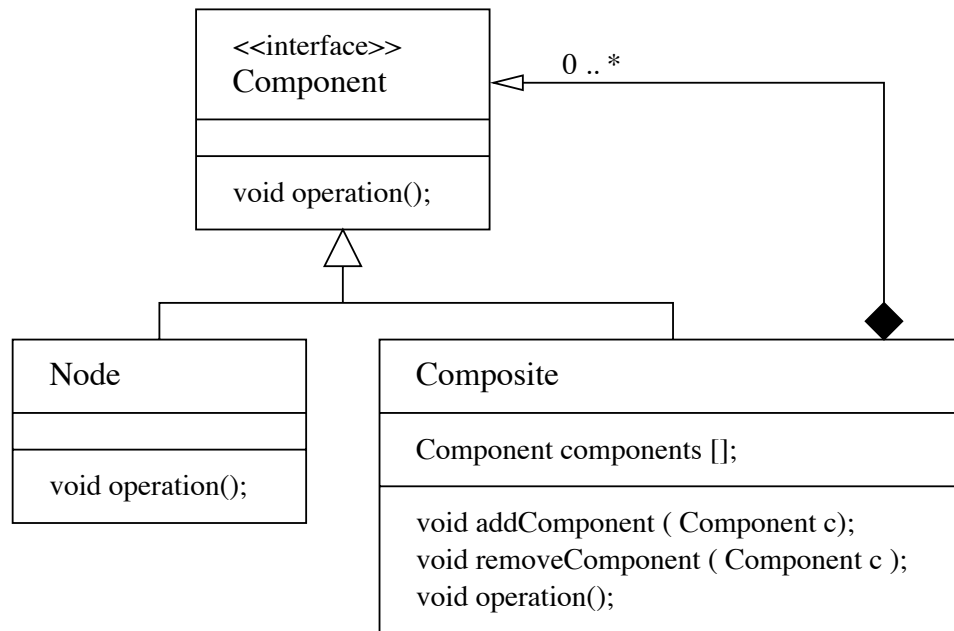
<<interface>>
Component

void operation();

0 .. *

Node

void operation();

Composite

Component components [];

void addComponent ( Component c);
void removeComponent ( Component c );
void operation();